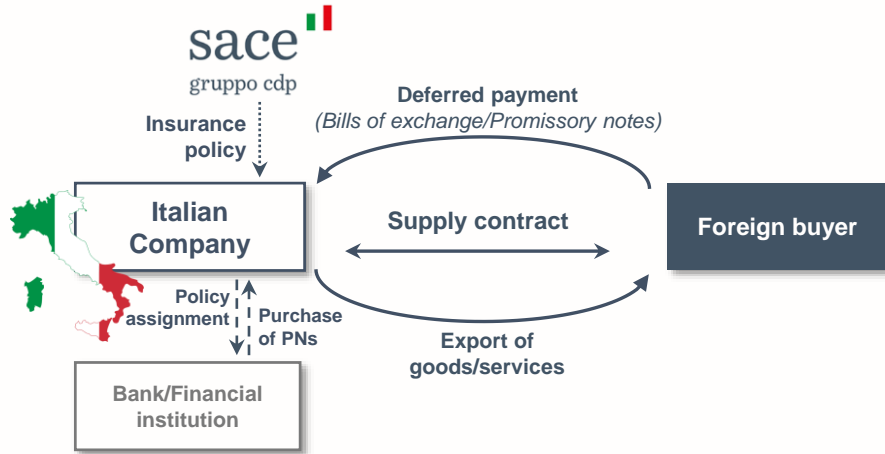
sace
gruppo cdp

Insurance policy

Deferred payment
(Bills of exchange/Promissory notes)

Italian Company

Supply contract

Foreign buyer

Policy assignment

Purchase of PNs

Export of goods/services

Bank/Financial institution